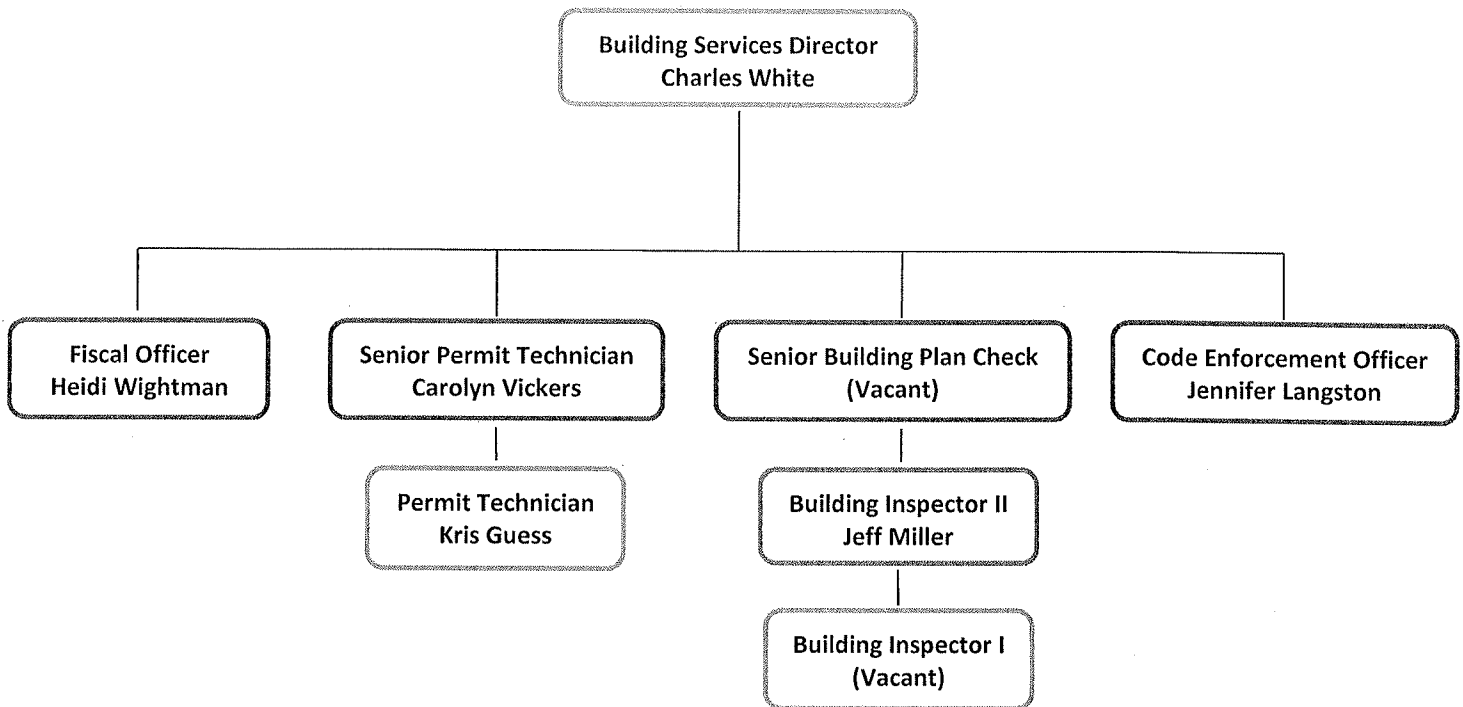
Building Services Director
Charles White

Fiscal Officer
Heidi Wightman

Senior Permit Technician
Carolyn Vickers

Permit Technician
Kris Guess

Senior Building Plan Check
(Vacant)

Building Inspector II
Jeff Miller

Building Inspector I
(Vacant)

Code Enforcement Officer
Jennifer Langston